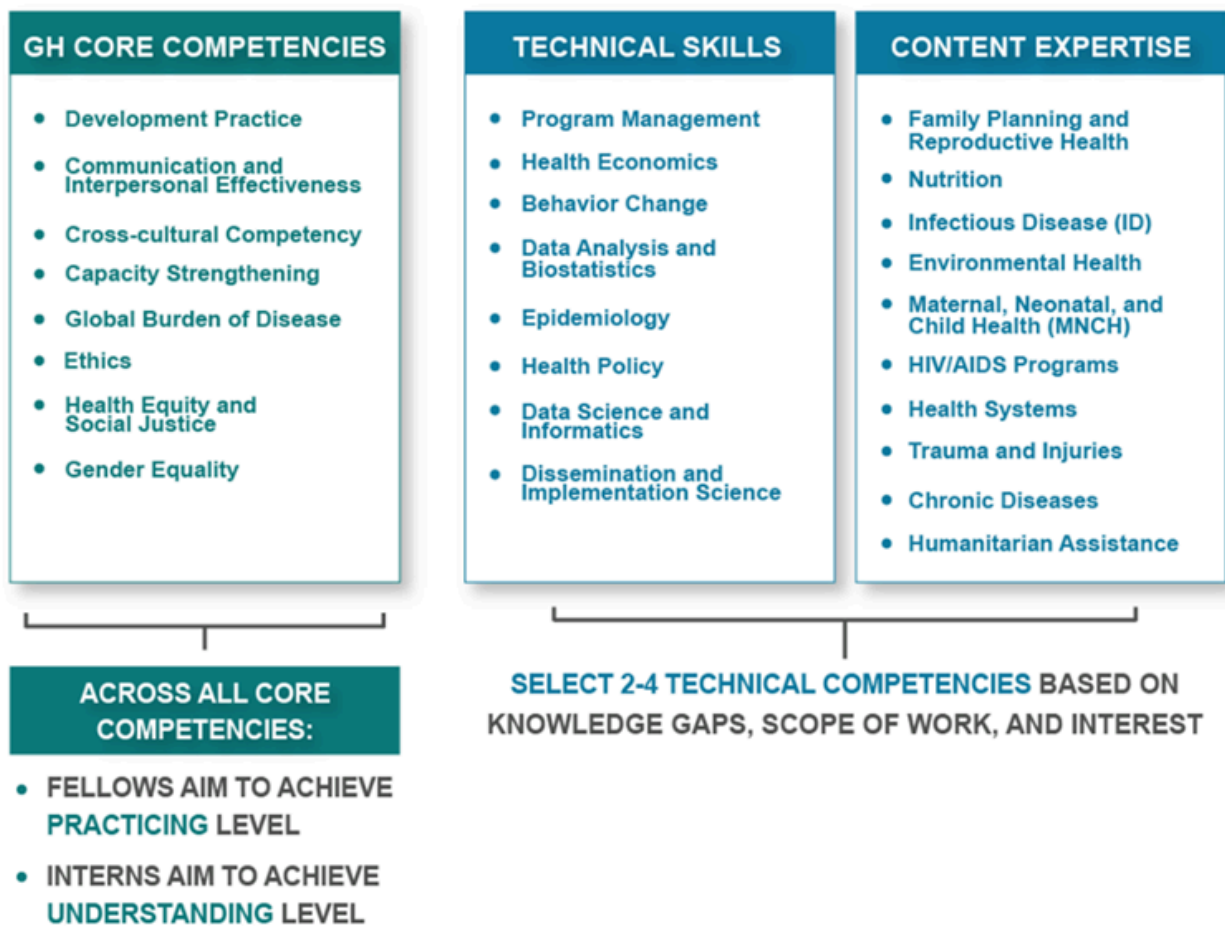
GH CORE COMPETENCIES

- Development Practice
- Communication and Interpersonal Effectiveness
- Cross-cultural Competency
- Capacity Strengthening
- Global Burden of Disease
- Ethics
- Health Equity and Social Justice
- Gender Equality

TECHNICAL SKILLS

- Program Management
- Health Economics
- Behavior Change
- Data Analysis and Biostatistics
- Epidemiology
- Health Policy
- Data Science and Informatics
- Dissemination and Implementation Science

CONTENT EXPERTISE

- Family Planning and Reproductive Health
- Nutrition
- Infectious Disease (ID)
- Environmental Health
- Maternal, Neonatal, and Child Health (MNCH)
- HIV/AIDS Programs
- Health Systems
- Trauma and Injuries
- Chronic Diseases
- Humanitarian Assistance

ACROSS ALL CORE COMPETENCIES:

- FELLOWS AIM TO ACHIEVE PRACTICING LEVEL
- INTERNS AIM TO ACHIEVE UNDERSTANDING LEVEL

SELECT 2-4 TECHNICAL COMPETENCIES BASED ON KNOWLEDGE GAPS, SCOPE OF WORK, AND INTEREST